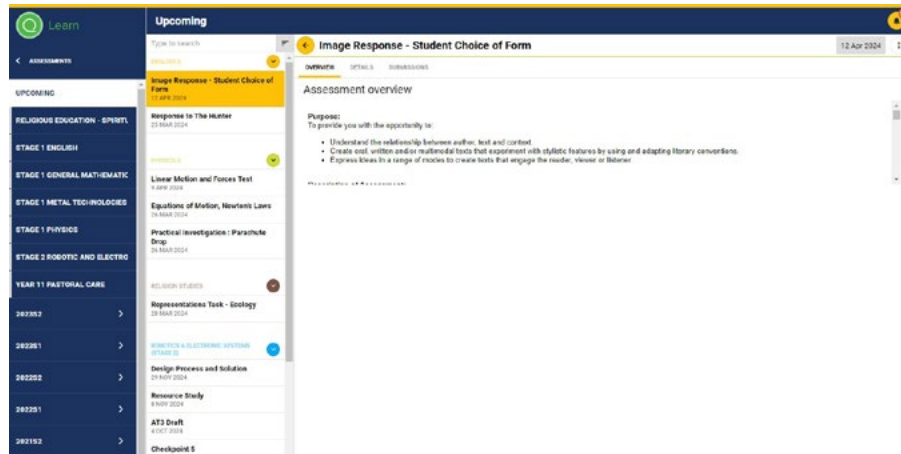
Learn

ASSESSMENTS

UPCOMING

RELIGIOUS EDUCATION - SPIRITU

STAGE 1 ENGLISH

STAGE 1 GENERAL MATHEMATIC

STAGE 1 METAL TECHNOLOGIES

STAGE 1 PHYSICS

STAGE 2 ROBOTIC AND ELECTRO

YEAR 11 PASTORAL CARE

202352

202351

202252

202251

202152

Upcoming

Type to search

ENGLISH

Image Response - Student Choice of Form
12 APR 2024

Response to The Hunter
25 MAR 2024

PHYSICS

Linear Motion and Forces Test
9 APR 2024

Equations of Motion, Newton's Laws
26 MAR 2024

Practical Investigation : Parachute Drop
26 MAR 2024

RELIGION STUDIES

Representations Task - Ecology
28 MAR 2024

ROBOTICS & ELECTRONIC SYSTEMS (STAGE 2)

Design Process and Solution
29 NOV 2024

Resource Study
8 NOV 2024

AT3 Draft
4 OCT 2024

Checkpoint 5

Image Response - Student Choice of Form

12 Apr 2024

OVERVIEW DETAILS SUBMISSIONS

Assessment overview

Purpose:
To provide you with the opportunity to:

• Understand the relationship between author, text and context.
• Create oral, written and/or multimodal texts that experiment with stylistic features by using and adapting literary conventions.
• Express ideas in a range of modes to create texts that engage the reader, viewer or listener.

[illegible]